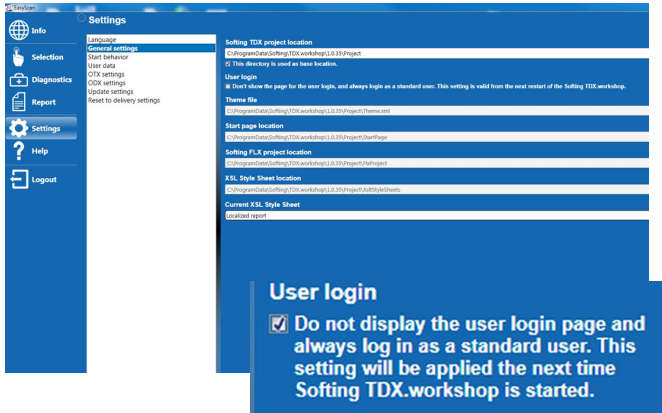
EasyScan

Info

Selection

Diagnostics

Report

Settings

Help

Logout

Settings

Language
General settings
Start behavior
User data
OTX settings
ODX settings
Update settings
Reset to delivery settings

Softing TDX project location
C:\ProgramData\Softing\TDX.workshop\1.0.35\Project
☑ This directory is used as base location.

User login
☑ Don't show the page for the user login, and always login as a standard user. This setting is valid from the next restart of the Softing TDX.workshop.

Theme file
C:\ProgramData\Softing\TDX.workshop\1.0.35\Project\Theme.xml

Start page location
C:\ProgramData\Softing\TDX.workshop\1.0.35\Project\StartPage

Softing FLX project location
C:\ProgramData\Softing\TDX.workshop\1.0.35\Project\FlxProject

XSL Style Sheet location
C:\ProgramData\Softing\TDX.workshop\1.0.35\Project\XslStyleSheets

Current XSL Style Sheet
Localized report

User login
☑ Do not display the user login page and always log in as a standard user. This setting will be applied the next time Softing TDX.workshop is started.